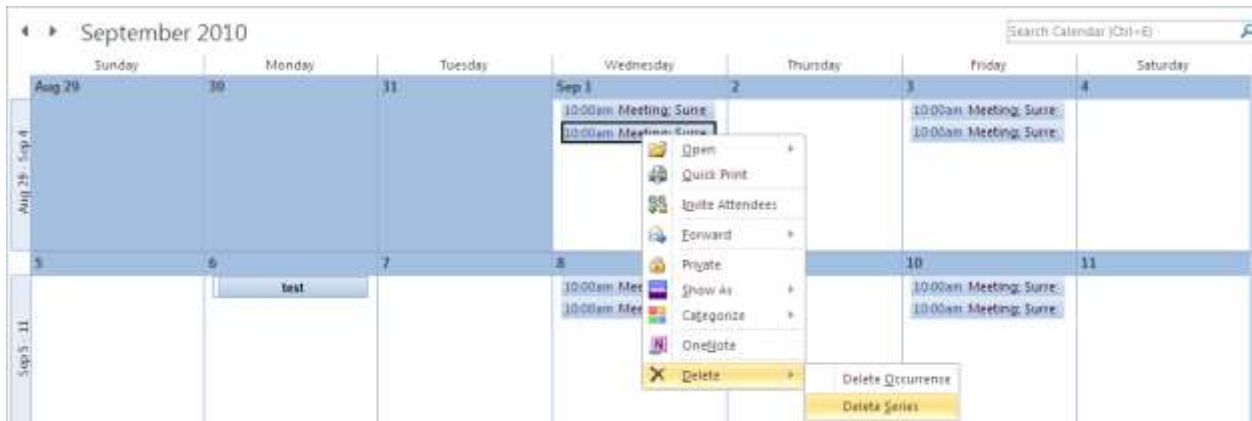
September 2010

Search Calendar (Ctrl+E)

| Sunday | Monday | Tuesday | Wednesday | Thursday | Friday | Saturday |
|---|---|---|---|---|---|---|
| Aug 29 | 30 | 31 | Sep 1 | 2 | 3 | 4 |
| | | | 10:00am Meeting; Surre | | 10:00am Meeting; Surre | |
| | | | 10:00am Meeting; Surre | | 10:00am Meeting; Surre | |
| 5 | 6 | 7 | 8 | | 10 | 11 |
| | test | | 10:00am Mee | | 10:00am Meeting; Surre | |
| | | | 10:00am Mee | | 10:00am Meeting; Surre | |

Aug 29 - Sep 4

Sep 5 - 11

Open
Quick Print
Invite Attendees
Forward
Private
Show As
Categorize
OneNote
Delete

Delete Occurrense
Delete Series